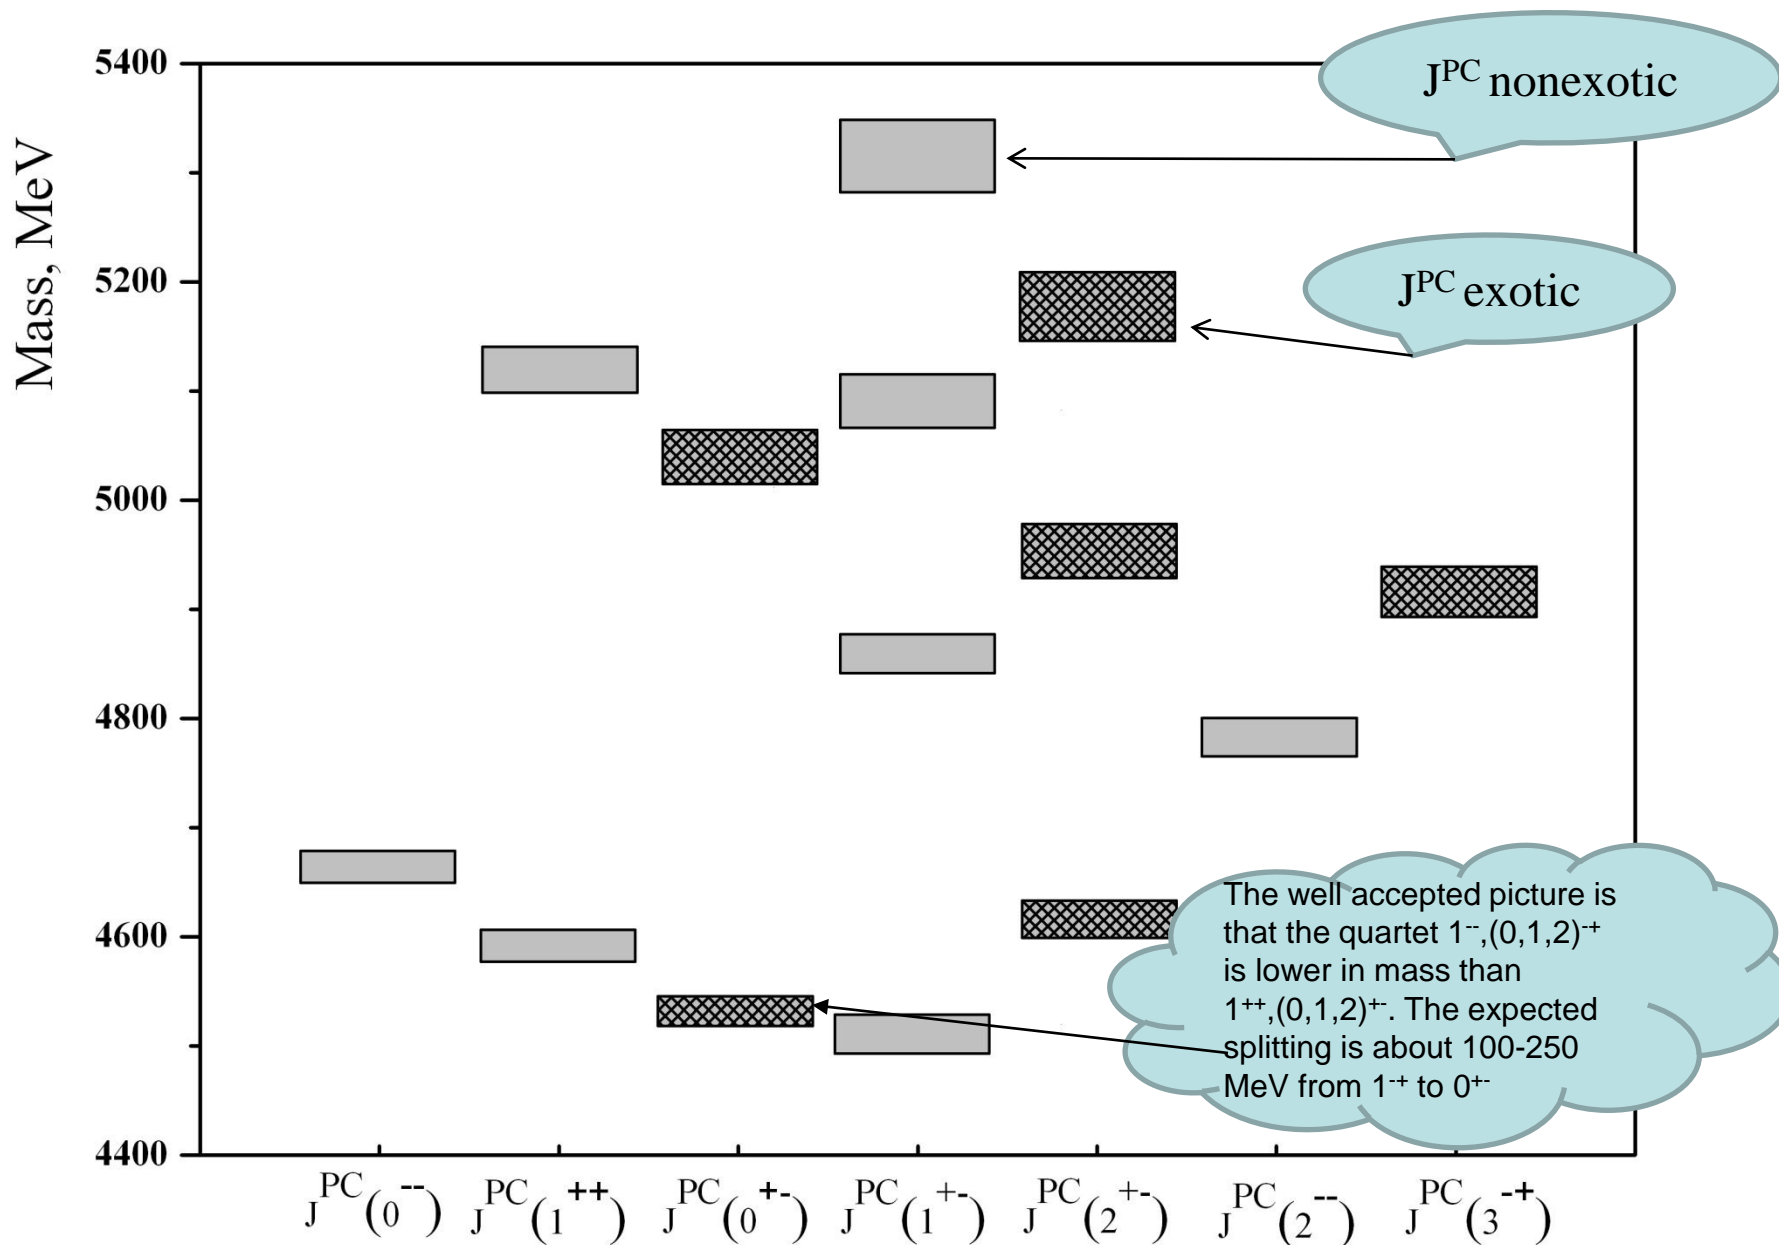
$J^{PC}$ nonexotic

$J^{PC}$ exotic

Mass, MeV

5400

5200

5000

4800

4600

4400

The well accepted picture is that the quartet $1^{--}$,$(0,1,2)^{-+}$ is lower in mass than $1^{++}$,$(0,1,2)^{+-}$. The expected splitting is about 100-250 MeV from $1^{-+}$ to $0^{+-}$

$J^{PC}(0^{--})$ $J^{PC}(1^{++})$ $J^{PC}(0^{+-})$ $J^{PC}(1^{+-})$ $J^{PC}(2^{+-})$ $J^{PC}(2^{--})$ $J^{PC}(3^{-+})$